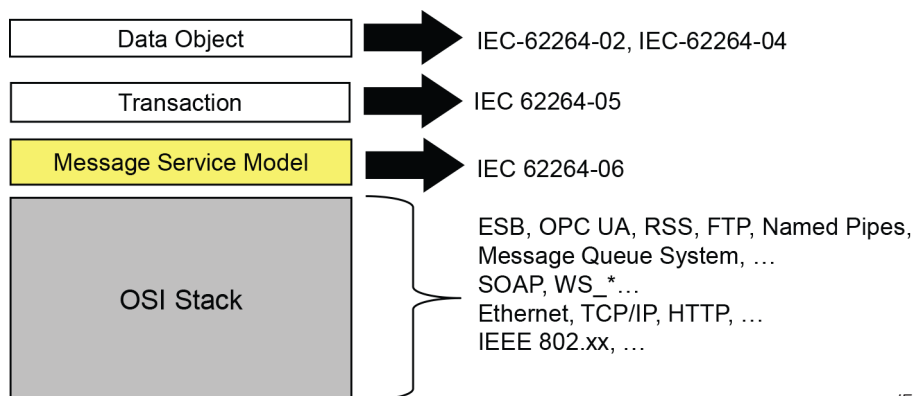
Data Object

IEC-62264-02, IEC-62264-04

Transaction

IEC 62264-05

Message Service Model

IEC 62264-06

OSI Stack

ESB, OPC UA, RSS, FTP, Named Pipes, Message Queue System, …
SOAP, WS_*…
Ethernet, TCP/IP, HTTP, …
IEEE 802.xx, …